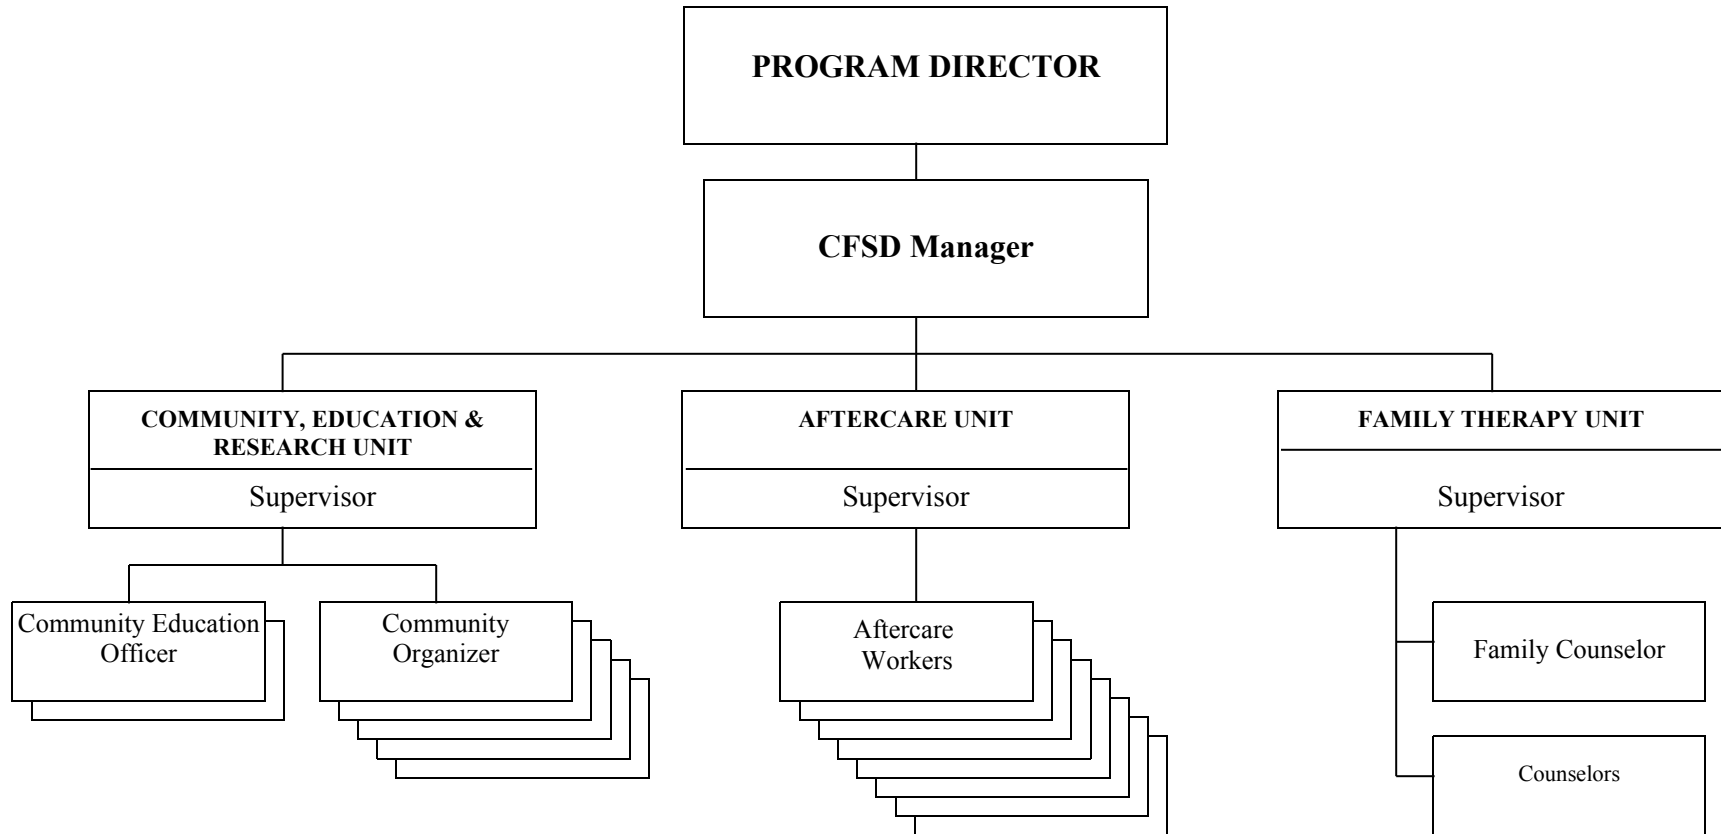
PROGRAM DIRECTOR

CFSD Manager

COMMUNITY, EDUCATION & RESEARCH UNIT

Supervisor

AFTERCARE UNIT

Supervisor

FAMILY THERAPY UNIT

Supervisor

Community Education Officer

Community Organizer

Aftercare Workers

Family Counselor

Counselors